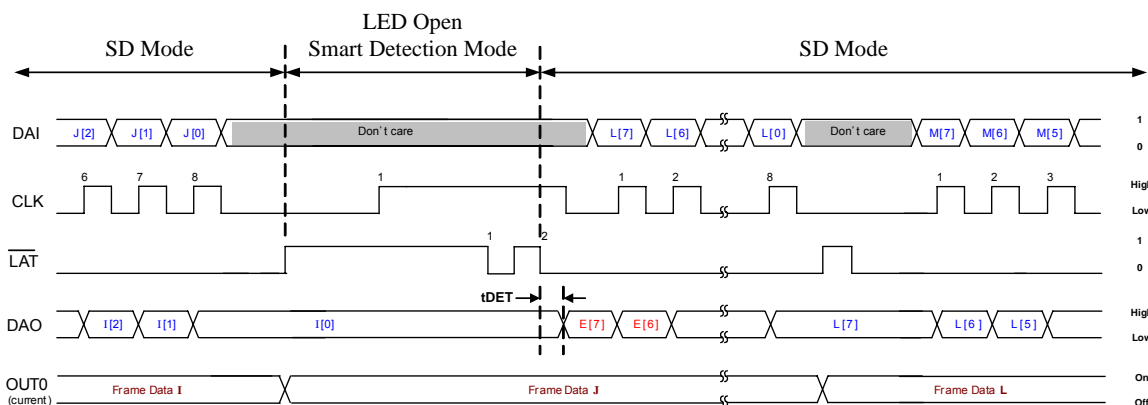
SD Mode

LED Open
Smart Detection Mode

SD Mode

DAI
J[2] J[1] J[0] Don't care L[7] L[6] L[0] Don't care M[7] M[6] M[5]
1
0

CLK
6 7 8 1 1 2 8 1 2 3
High
Low

$\overline{LAT}$
1 2
1
0

tDET

DAO
I[2] I[1] I[0] E[7] E[6] L[7] L[6] L[5]
High
Low

OUT0
(current)
Frame Data I
Frame Data J
Frame Data L
On
Off